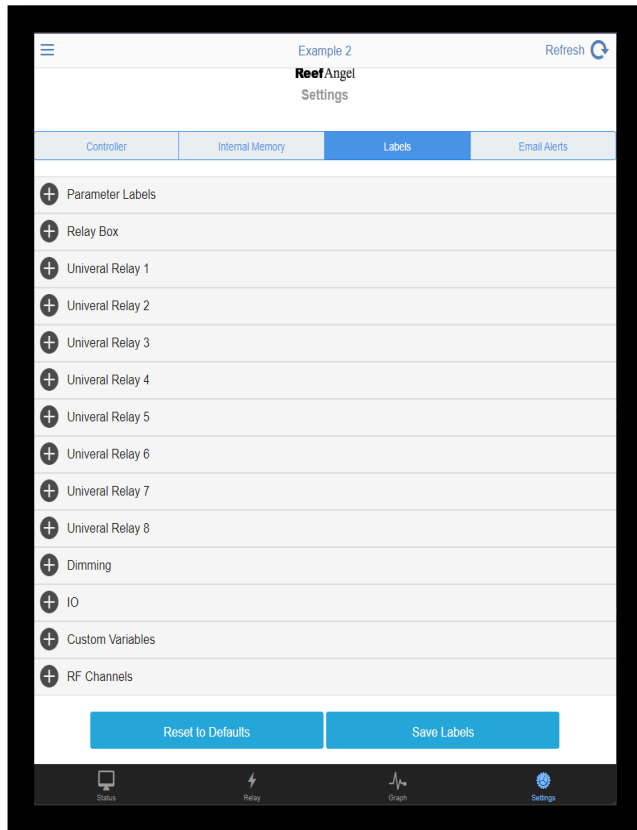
Example 2

Refresh

ReefAngel
Settings

Controller | Internal Memory | Labels | Email Alerts

Parameter Labels

Relay Box

Univeral Relay 1

Univeral Relay 2

Univeral Relay 3

Univeral Relay 4

Univeral Relay 5

Univeral Relay 6

Univeral Relay 7

Univeral Relay 8

Dimming

IO

Custom Variables

RF Channels

Reset to Defaults

Save Labels

Status

Relay

Graph

Settings